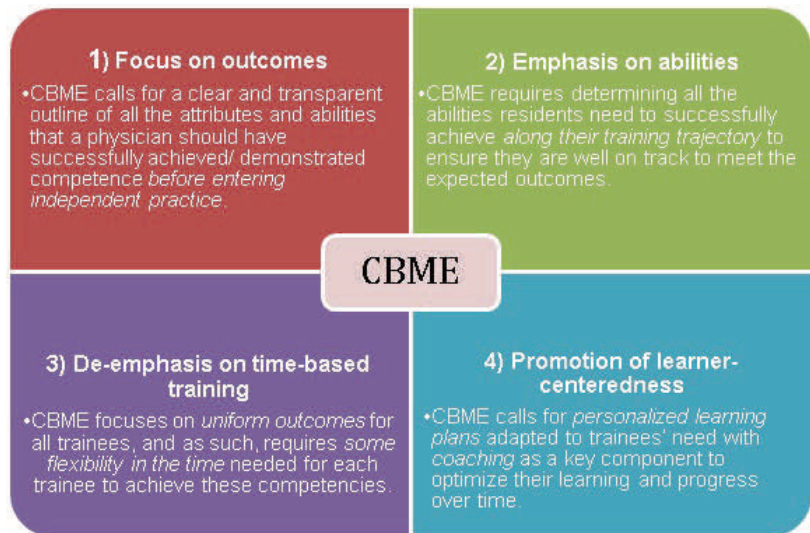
1) Focus on outcomes

•CBME calls for a clear and transparent outline of all the attributes and abilities that a physician should have successfully achieved/ demonstrated competence before entering independent practice.

2) Emphasis on abilities

•CBME requires determining all the abilities residents need to successfully achieve along their training trajectory to ensure they are well on track to meet the expected outcomes.

CBME

3) De-emphasis on time-based training

•CBME focuses on uniform outcomes for all trainees, and as such, requires some flexibility in the time needed for each trainee to achieve these competencies.

4) Promotion of learner-centeredness

•CBME calls for personalized learning plans adapted to trainees' need with coaching as a key component to optimize their learning and progress over time.